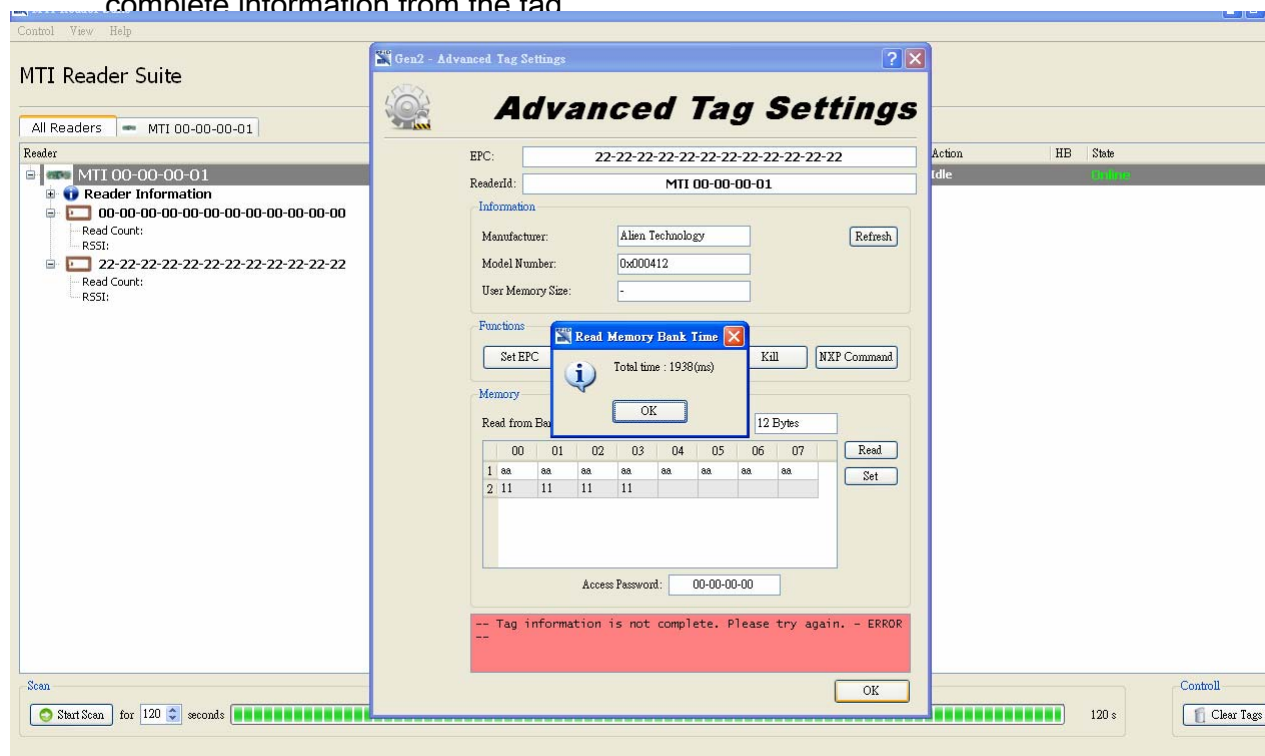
complete information from the tag

Control View Help

MTI Reader Suite

All Readers | MTI 00-00-00-01

Reader

MTI 00-00-00-01
Reader Information
00-00-00-00-00-00-00-00-00-00-00-00
Read Count:
RSSI:
22-22-22-22-22-22-22-22-22-22-22-22
Read Count:
RSSI:

Action | HB | State
Idle | | Online

Gen2 - Advanced Tag Settings

Advanced Tag Settings

EPC: 22-22-22-22-22-22-22-22-22-22-22-22
ReaderId: MTI 00-00-00-01

Information
Manufacturer: Alien Technology
Model Number: 0x000412
User Memory Size: -
Refresh

Functions
Set EPC
Kill
NXP Command

Read Memory Bank Time
Total time : 1938(ms)
OK

Memory
Read from Ba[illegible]
12 Bytes

| | 00 | 01 | 02 | 03 | 04 | 05 | 06 | 07 |
|---|---|---|---|---|---|---|---|---|
| 1 | aa | aa | aa | aa | aa | aa | aa | aa |
| 2 | 11 | 11 | 11 | 11 | | | | |

Read
Set

Access Password: 00-00-00-00

-- Tag information is not complete. Please try again. - ERROR --

OK

Scan
Start Scan for 120 seconds
120 s

Controll
Clear Tags